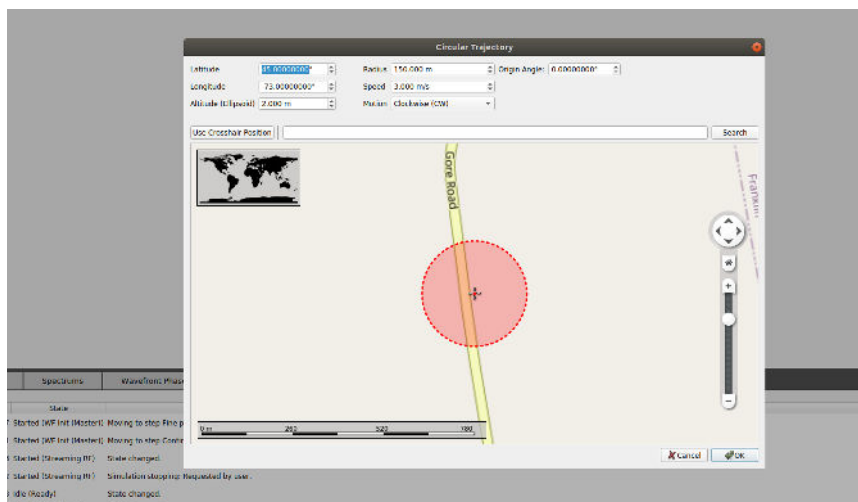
Circular Trajectory

Latitude 45.00000000°
Longitude 73.00000000°
Altitude (Ellipsoid) 2.000 m
Radius 150.000 m
Speed 3.000 m/s
Motion Clockwise (CW)
Origin Angle 0.00000000°

Use Crosshair Position
Search

Gore Road
Frankl

0 m 260 520 780

Cancel
OK

Spectrums
Wavefront Phase
State
Started (WF Init (Master)) Moving to step Fine p
Started (WF Init (Master)) Moving to step Cohe
Started (Streaming RF) State changed.
Started (Streaming RF) Simulation stopping: Requested by user.
Idle (Ready) State changed.